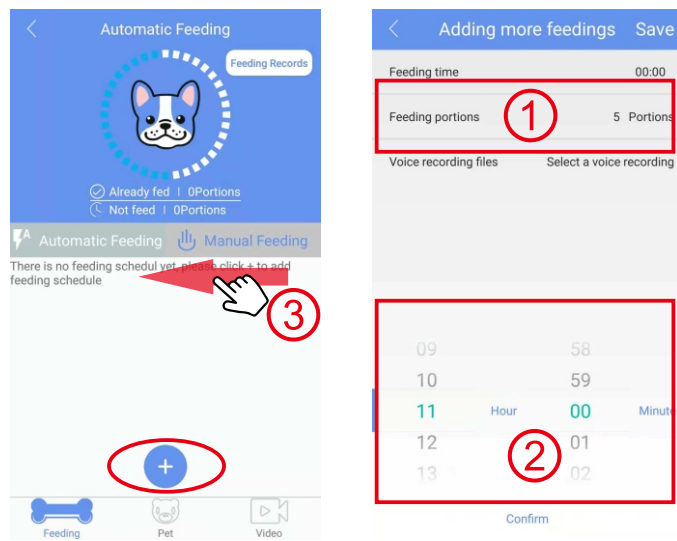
Automatic Feeding

Feeding Records

Already fed | 0Portions
Not feed | 0Portions

Automatic Feeding
Manual Feeding

There is no feeding schedul yet, please click + to add feeding schedule

3

+

Feeding
Pet
Video

Adding more feedings
Save

Feeding time
00:00

Feeding portions
1
5 Portions

Voice recording files
Select a voice recording

09
10
11
Hour
12
13

58
59
00
Minute
01
02

2

Confirm